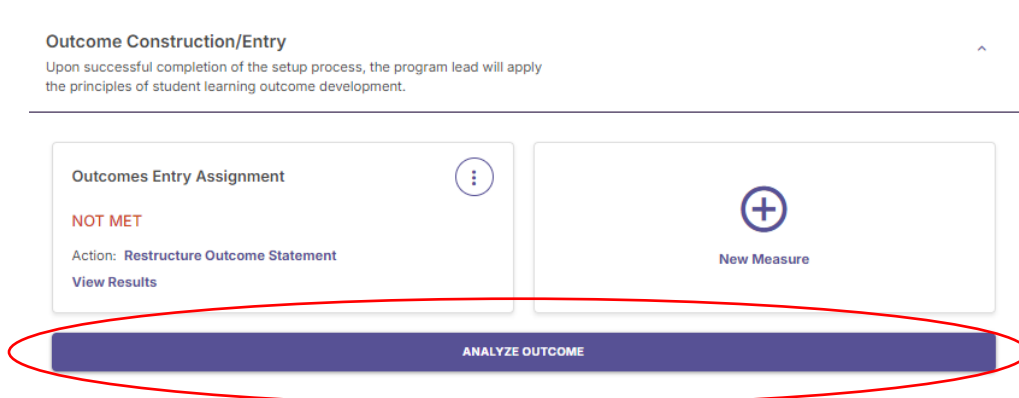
Outcome Construction/Entry

Upon successful completion of the setup process, the program lead will apply the principles of student learning outcome development.

Outcomes Entry Assignment

NOT MET

Action: Restructure Outcome Statement

View Results

New Measure

ANALYZE OUTCOME